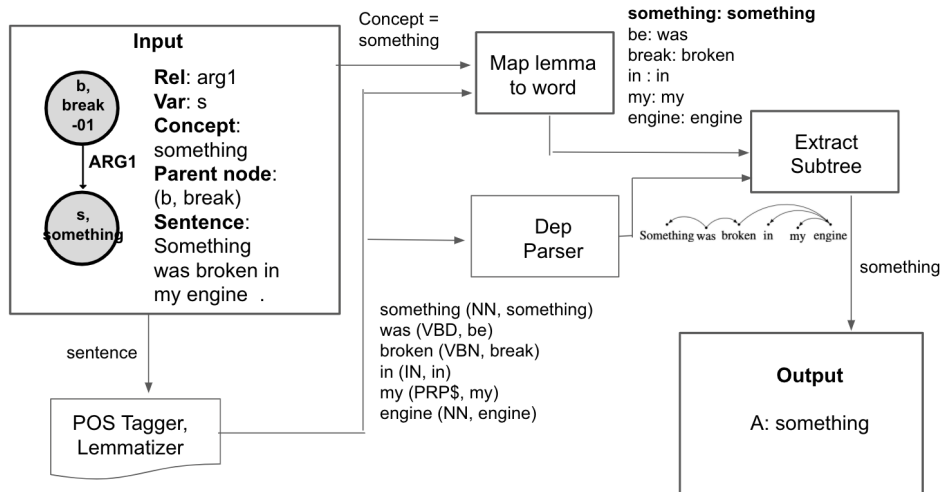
Input

b, break -01

ARG1

s, something

**Rel**: arg1
**Var**: s
**Concept**: something
**Parent node**: (b, break)
**Sentence**: Something was broken in my engine .

Concept = something

Map lemma to word

**something: something**
be: was
break: broken
in : in
my: my
engine: engine

Extract Subtree

Dep Parser

Something was broken in my engine

something

sentence

POS Tagger, Lemmatizer

something (NN, something)
was (VBD, be)
broken (VBN, break)
in (IN, in)
my (PRP$, my)
engine (NN, engine)

Output

A: something